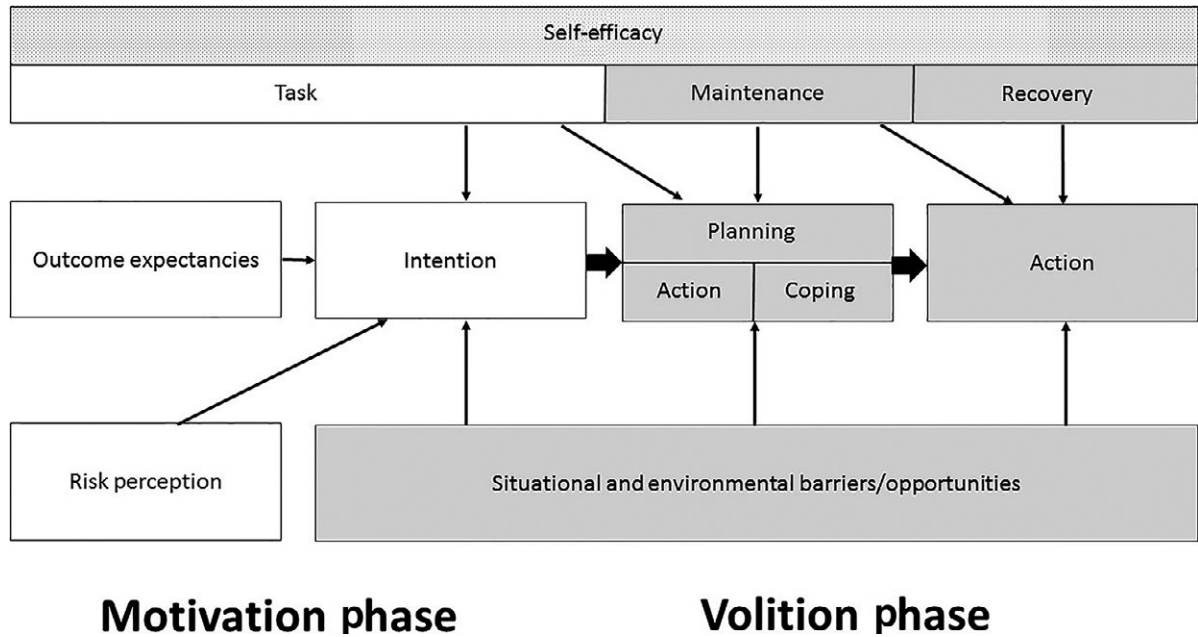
Self-efficacy

Task

Maintenance

Recovery

Outcome expectancies

Intention

Planning

Action

Coping

Action

Risk perception

Situational and environmental barriers/opportunities

Motivation phase

Volition phase